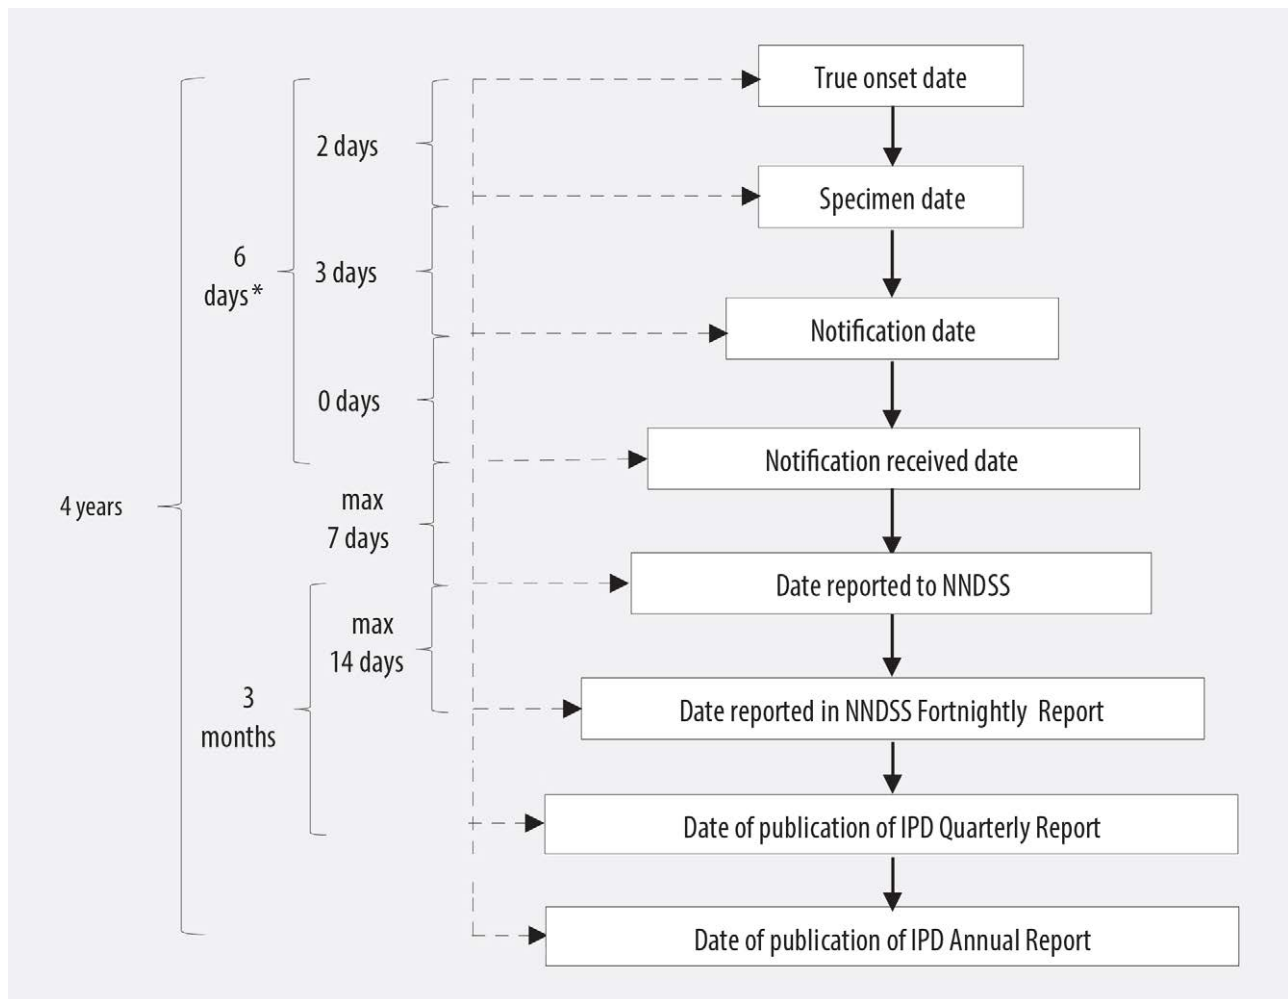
True onset date

Specimen date

Notification date

Notification received date

Date reported to NNDSS

Date reported in NNDSS Fortnightly Report

Date of publication of IPD Quarterly Report

Date of publication of IPD Annual Report

4 years

6 days*

2 days

3 days

0 days

max 7 days

3 months

max 14 days